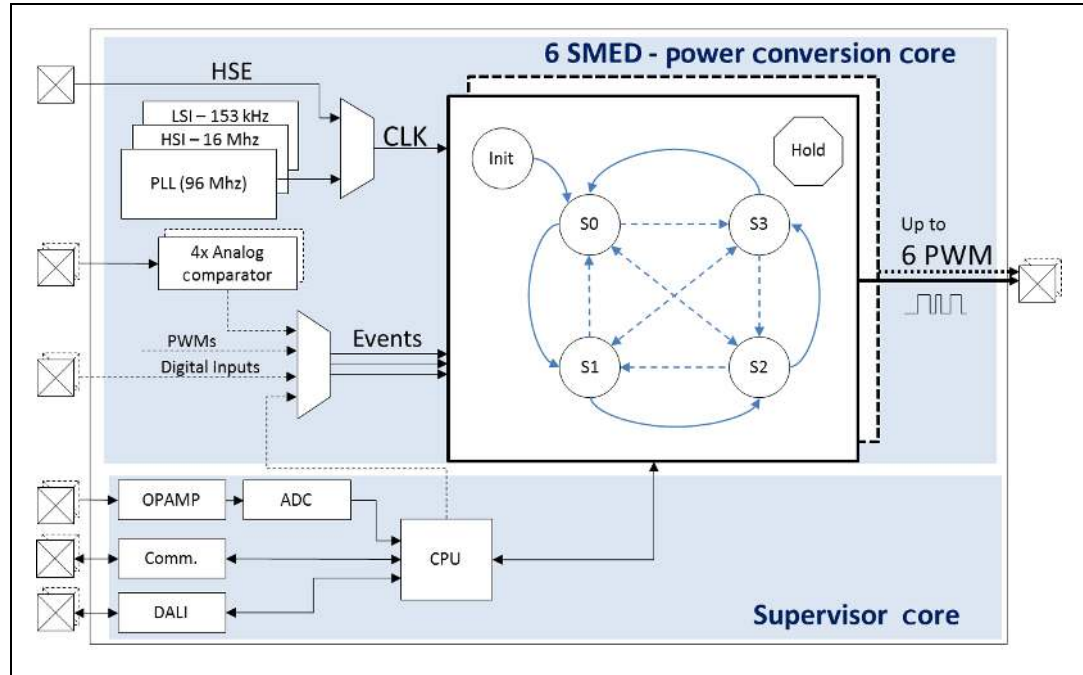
6 SMED - power conversion core

HSE

LSI – 153 kHz

HSI – 16 Mhz

PLL (96 Mhz)

CLK

Init

Hold

S0

S3

S1

S2

4x Analog comparator

PWMs

Digital Inputs

Events

Up to

6 PWM

OPAMP

ADC

Comm.

CPU

DALI

Supervisor core